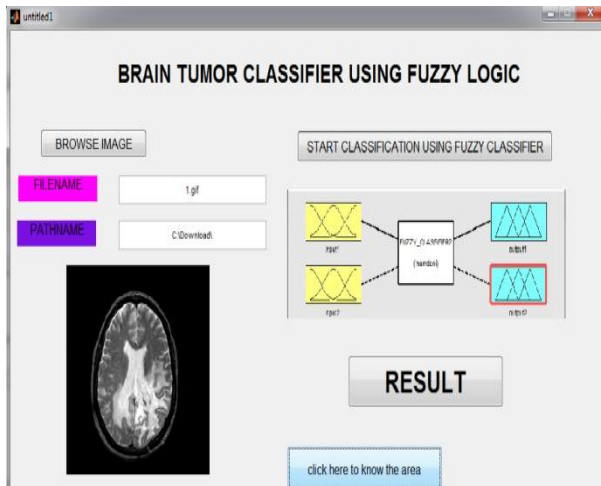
untitled1

BRAIN TUMOR CLASSIFIER USING FUZZY LOGIC

BROWSE IMAGE

START CLASSIFICATION USING FUZZY CLASSIFIER

FILENAME

1.gif

PATHNAME

C:\Download\

input1

FUZZY_CLASSIFIER

(mamdani)

output1

input2

output2

RESULT

click here to know the area